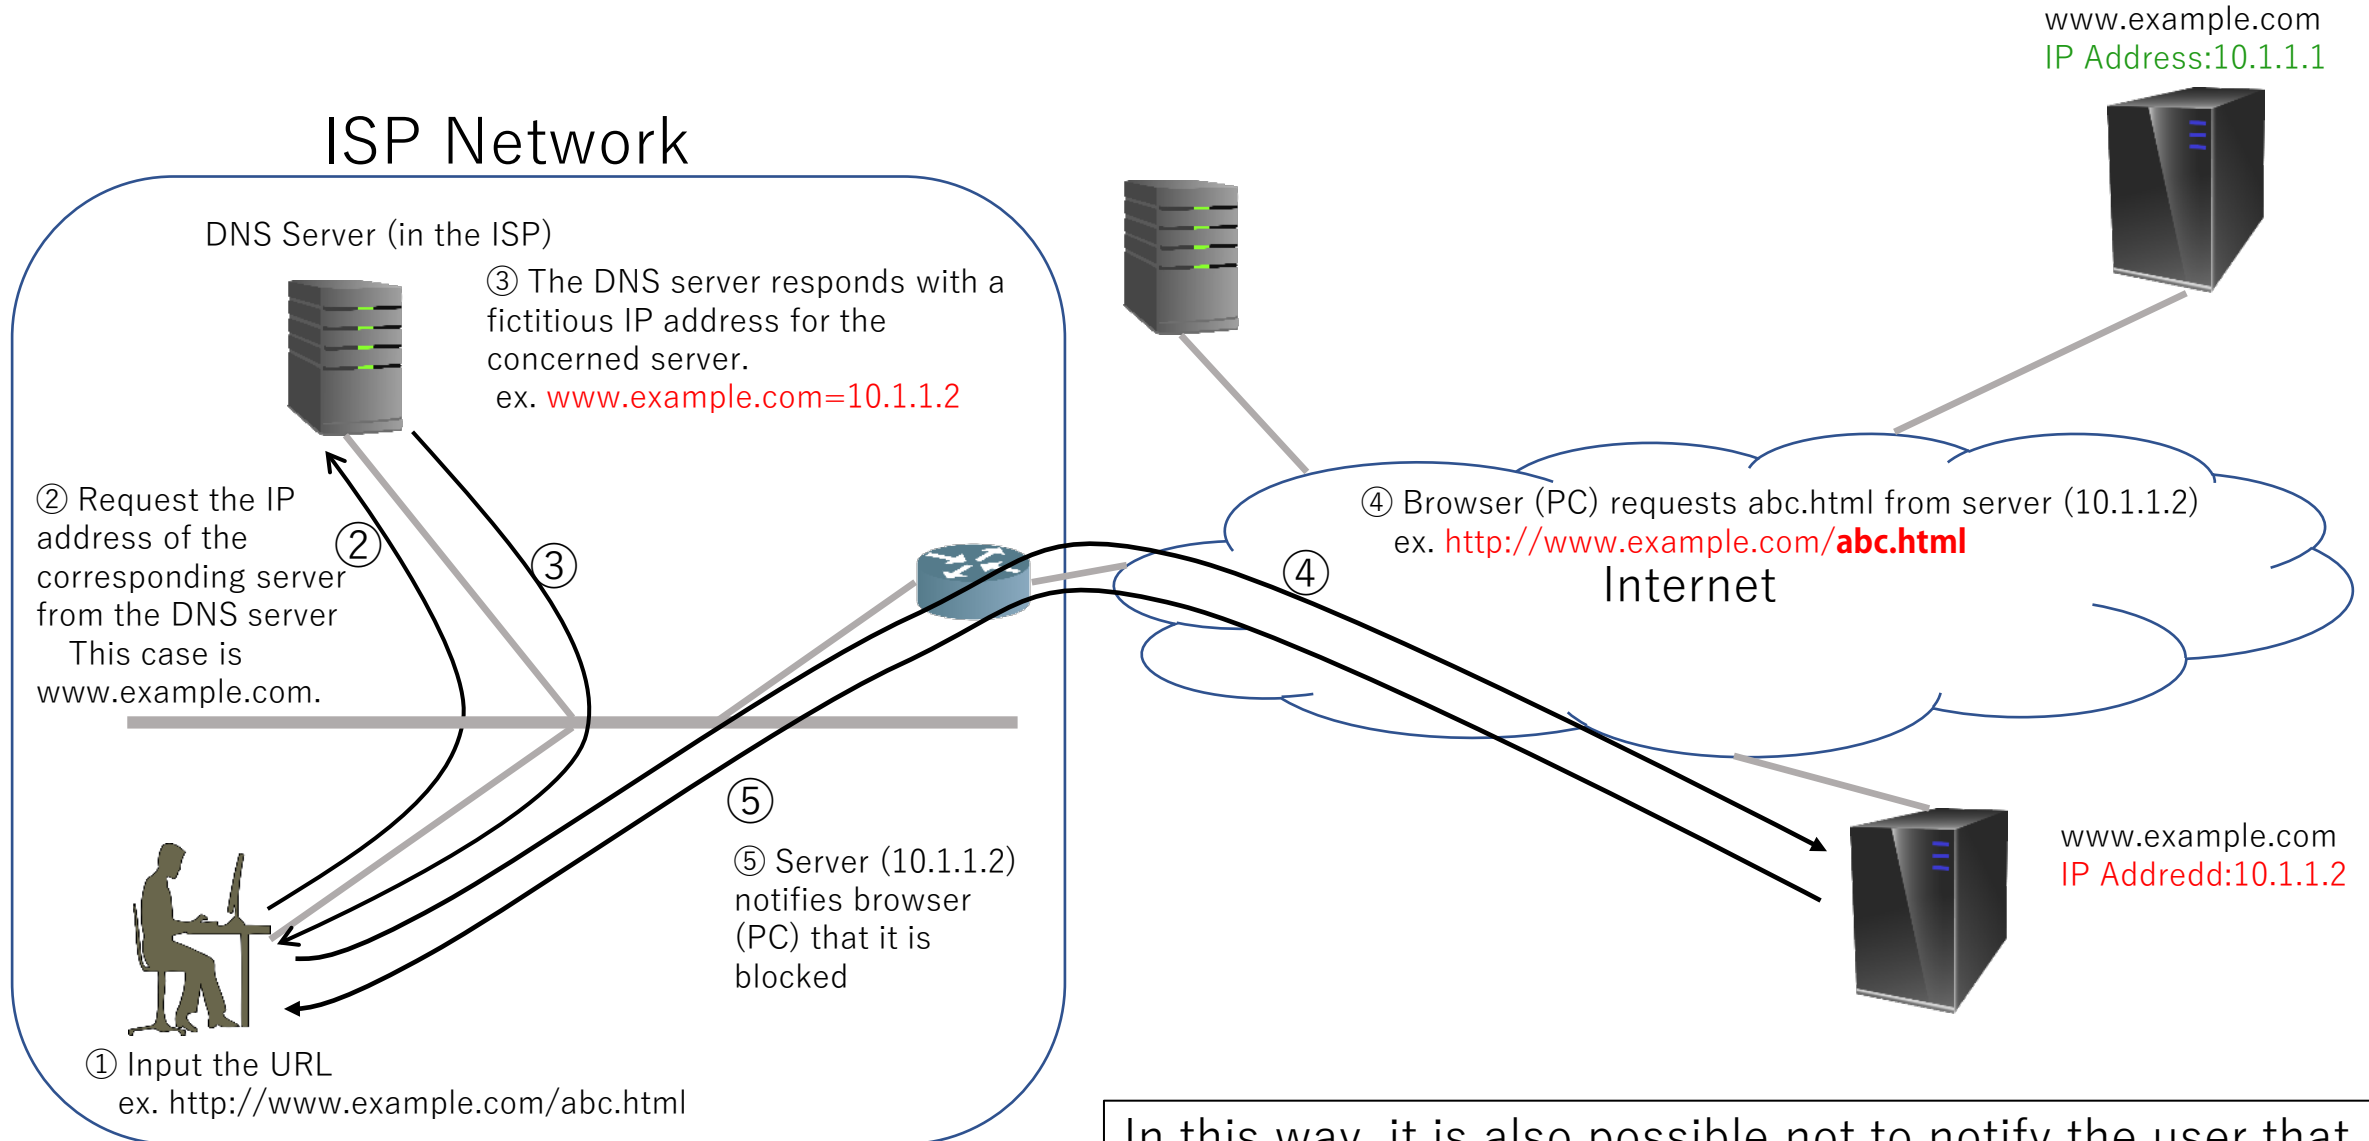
www.example.com
IP Address:10.1.1.1

ISP Network

DNS Server (in the ISP)

③ The DNS server responds with a fictitious IP address for the concerned server.
ex. www.example.com=10.1.1.2

② Request the IP address of the corresponding server from the DNS server
This case is www.example.com.

②

③

④ Browser (PC) requests abc.html from server (10.1.1.2)
ex. http://www.example.com/abc.html

④

Internet

⑤

⑤ Server (10.1.1.2) notifies browser (PC) that it is blocked

www.example.com
IP Addredd:10.1.1.2

① Input the URL
ex. http://www.example.com/abc.html

In this way, it is also possible not to notify the user that